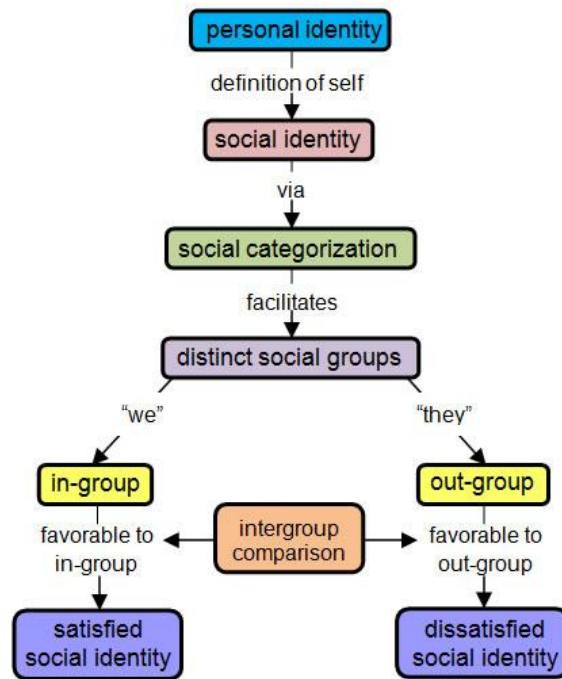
personal identity

definition of self

social identity

via

social categorization

facilitates

distinct social groups

“we”

“they”

in-group

out-group

favorable to in-group

intergroup comparison

favorable to out-group

satisfied social identity

dissatisfied social identity